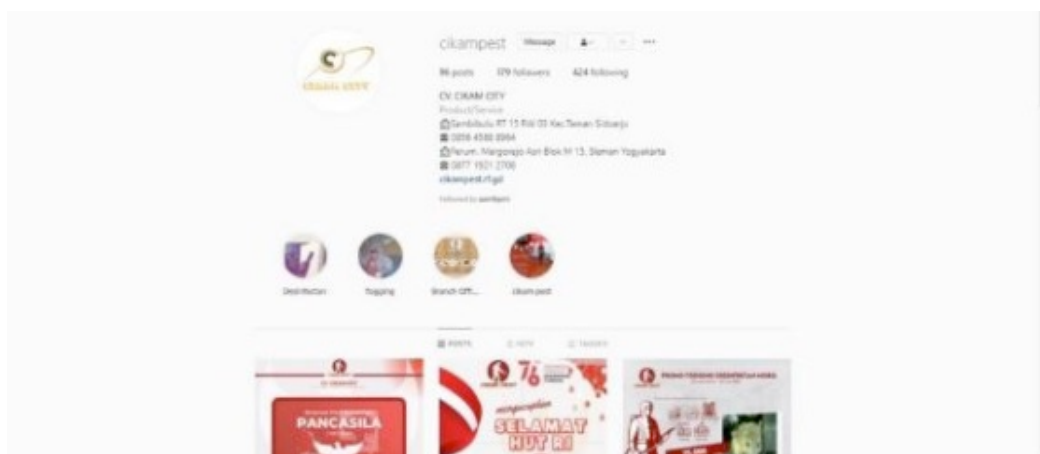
cikampest Message ...

96 posts 379 followers 424 following

CV. CIKAM CITY
Product/Service
Sambibulu RT 13 RW 03 Kec.Taman Sidoarjo
0858 4548 8984
Perum. Margoyoso Asri Blok M 13, Sleman Yogyakarta
0877 1921 2706
cikampest.r1.gd
Followed by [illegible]

Desinfection Fogging Branch Off... cikampest

POSTS IGTV TAGGED

PANCASILA

76

SELAMAT HUT RI